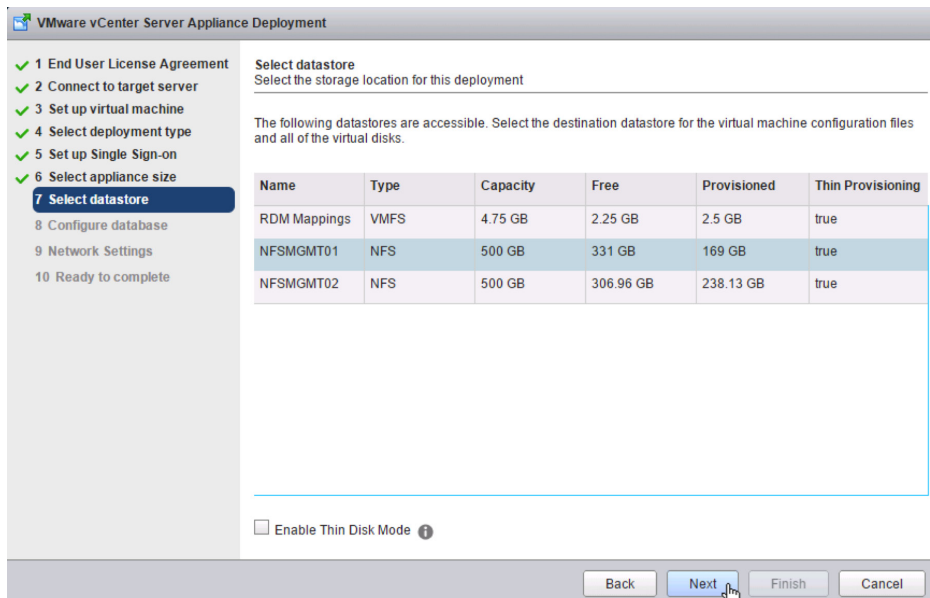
VMware vCenter Server Appliance Deployment

1 End User License Agreement
2 Connect to target server
3 Set up virtual machine
4 Select deployment type
5 Set up Single Sign-on
6 Select appliance size
7 Select datastore
8 Configure database
9 Network Settings
10 Ready to complete

Select datastore
Select the storage location for this deployment

The following datastores are accessible. Select the destination datastore for the virtual machine configuration files and all of the virtual disks.

| Name | Type | Capacity | Free | Provisioned | Thin Provisioning |
|---|---|---|---|---|---|
| RDM Mappings | VMFS | 4.75 GB | 2.25 GB | 2.5 GB | true |
| NFSMGMT01 | NFS | 500 GB | 331 GB | 169 GB | true |
| NFSMGMT02 | NFS | 500 GB | 306.96 GB | 238.13 GB | true |

Enable Thin Disk Mode

Back Next Finish Cancel